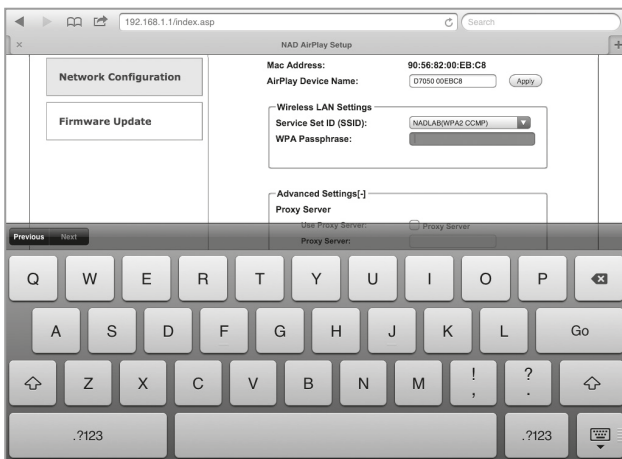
192.168.1.1/index.asp

Search

×

NAD AirPlay Setup

+

Network Configuration

Firmware Update

Mac Address: 90:56:82:00:EB:C8

AirPlay Device Name: D7050 00EBC8 Apply

Wireless LAN Settings

Service Set ID (SSID): NADLAB(WPA2 CCMP)

WPA Passphrase:

Advanced Settings[-]

Proxy Server

Use Proxy Server: Proxy Server

Proxy Server:

Previous Next

Q W E R T Y U I O P

A S D F G H J K L Go

Z X C V B N M ! , ? .

.?123 .?123